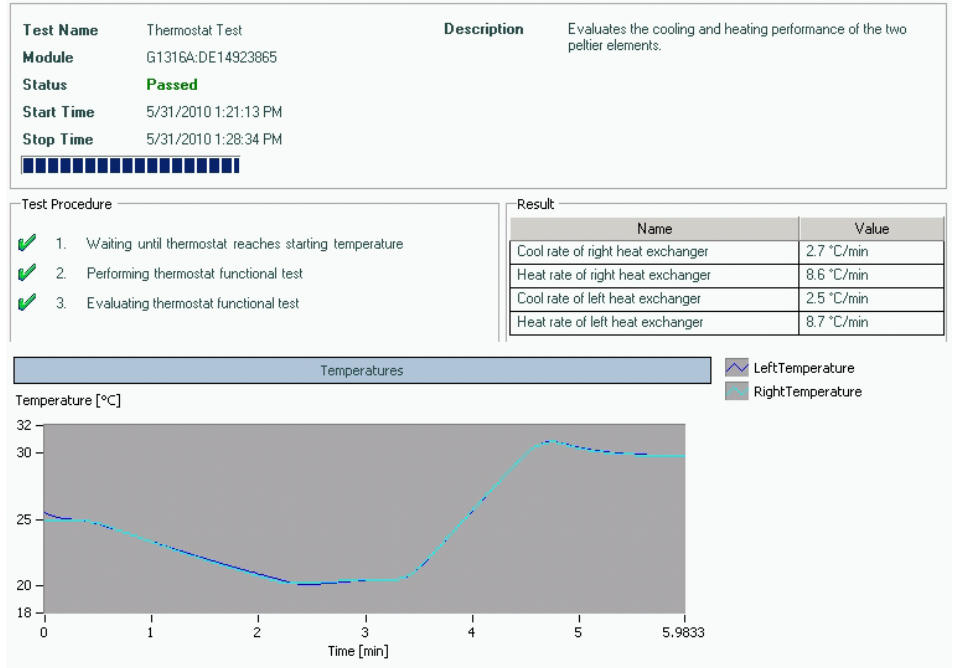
Test Name Thermostat Test
Module G1316A:DE14923865
Status Passed
Start Time 5/31/2010 1:21:13 PM
Stop Time 5/31/2010 1:28:34 PM

Description Evaluates the cooling and heating performance of the two peltier elements.

Test Procedure
1. Waiting until thermostat reaches starting temperature
2. Performing thermostat functional test
3. Evaluating thermostat functional test

Result

| Name | Value |
|---|---|
| Cool rate of right heat exchanger | 2.7 °C/min |
| Heat rate of right heat exchanger | 8.6 °C/min |
| Cool rate of left heat exchanger | 2.5 °C/min |
| Heat rate of left heat exchanger | 8.7 °C/min |

Temperatures
LeftTemperature
RightTemperature
Temperature [°C]
32
30
25
20
18
0
1
2
3
4
5
5.9833
Time [min]